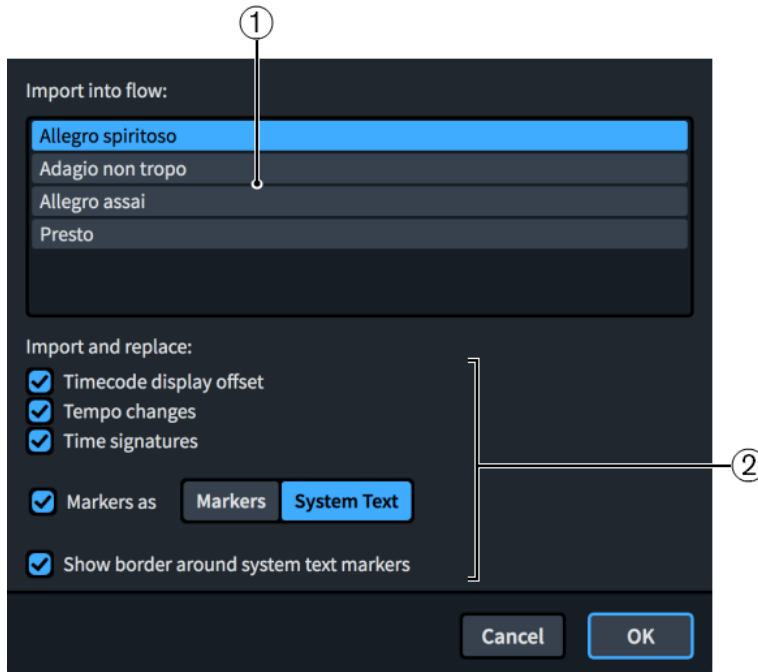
①

Import into flow:

Allegro spiritoso
Adagio non tropo
Allegro assai
Presto

Import and replace:

Timecode display offset
Tempo changes
Time signatures

②

Markers as
Markers
System Text

Show border around system text markers

Cancel
OK